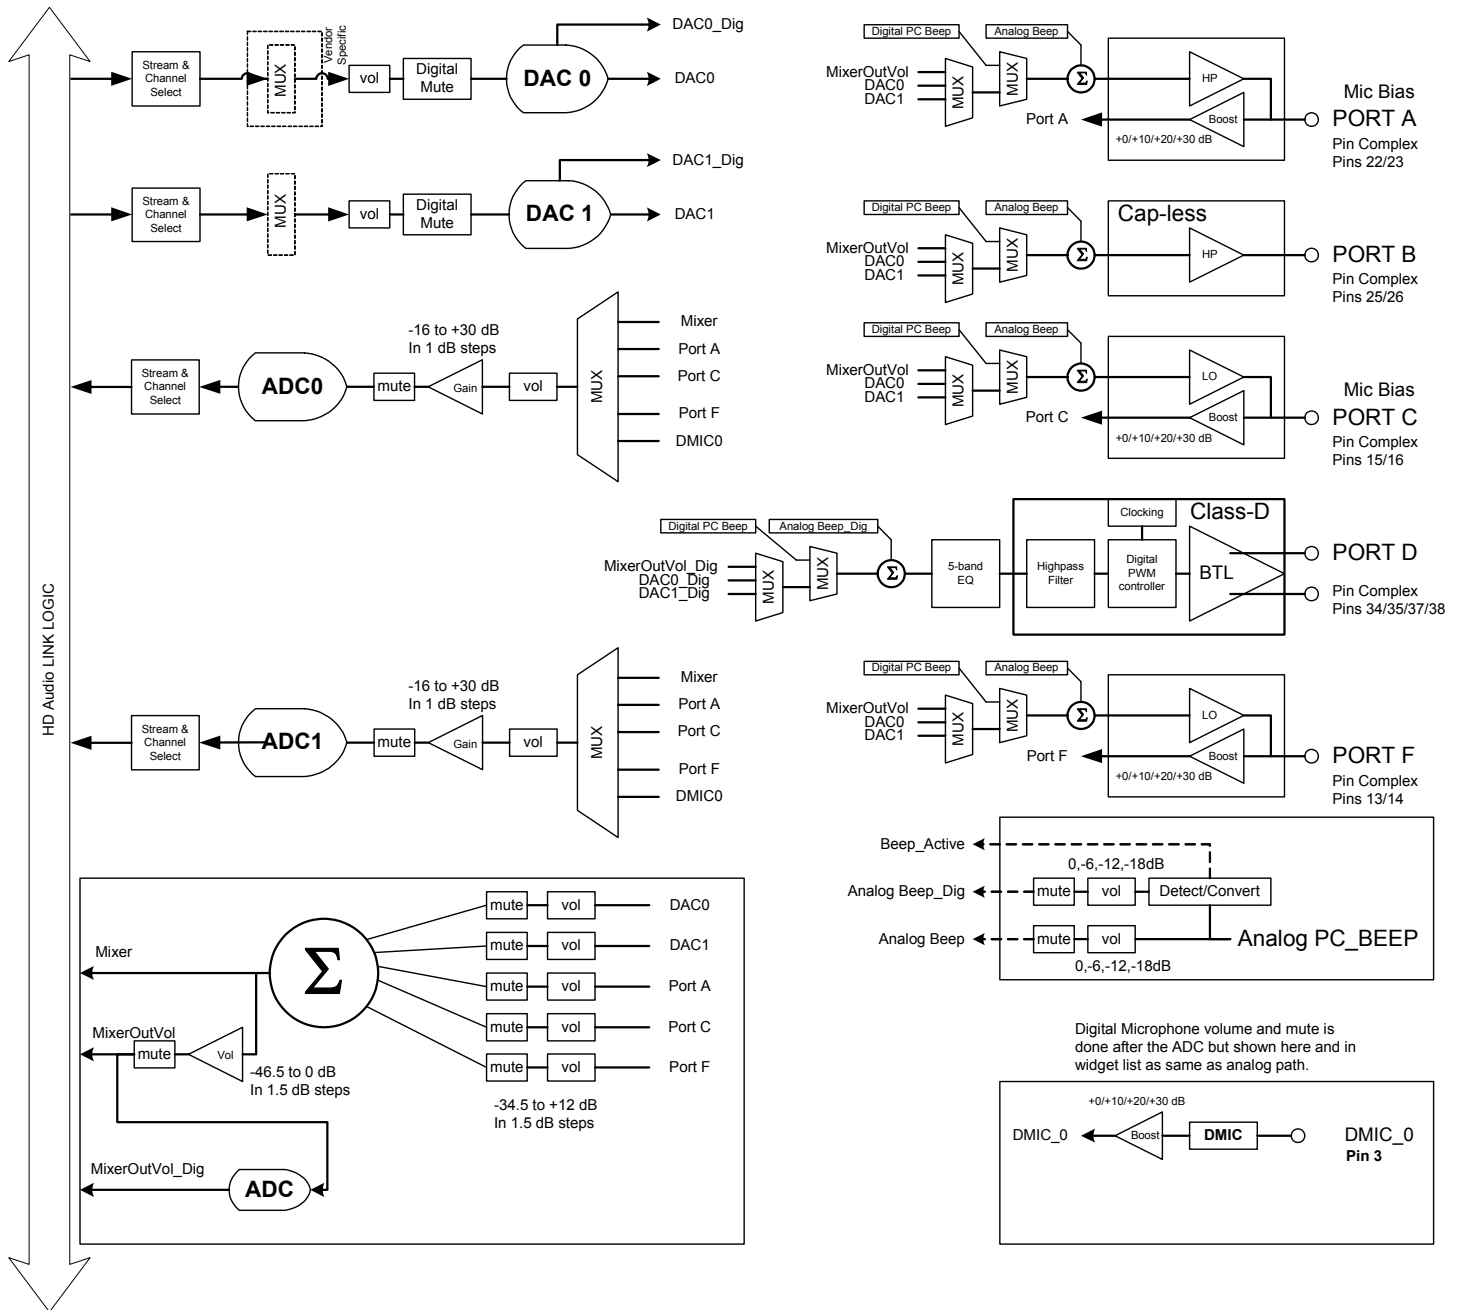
HD Audio LINK LOGIC

Stream & Channel Select
MUX
Vendor Specific
vol
Digital Mute
DAC 0
DAC0_Dig
DAC0

Stream & Channel Select
MUX
vol
Digital Mute
DAC 1
DAC1_Dig
DAC1

Stream & Channel Select
ADC0
mute
-16 to +30 dB
In 1 dB steps
Gain
vol
MUX
Mixer
Port A
Port C
Port F
DMIC0

Stream & Channel Select
ADC1
mute
-16 to +30 dB
In 1 dB steps
Gain
vol
MUX
Mixer
Port A
Port C
Port F
DMIC0

Mixer
$\Sigma$
mute vol DAC0
mute vol DAC1
mute vol Port A
mute vol Port C
mute vol Port F
MixerOutVol
mute
Vol
-46.5 to 0 dB
In 1.5 dB steps
-34.5 to +12 dB
In 1.5 dB steps
MixerOutVol_Dig
ADC

Digital PC Beep
Analog Beep
MixerOutVol
DAC0
DAC1
MUX
MUX
$\Sigma$
HP
Boost
Port A
+0/+10/+20/+30 dB
Mic Bias
PORT A
Pin Complex
Pins 22/23

Digital PC Beep
Analog Beep
MixerOutVol
DAC0
DAC1
MUX
MUX
$\Sigma$
Cap-less
HP
PORT B
Pin Complex
Pins 25/26

Digital PC Beep
Analog Beep
MixerOutVol
DAC0
DAC1
MUX
MUX
$\Sigma$
LO
Boost
Port C
+0/+10/+20/+30 dB
Mic Bias
PORT C
Pin Complex
Pins 15/16

Digital PC Beep
Analog Beep_Dig
MixerOutVol_Dig
DAC0_Dig
DAC1_Dig
MUX
MUX
$\Sigma$
5-band EQ
Highpass Filter
Clocking
Digital PWM controller
Class-D
BTL
PORT D
Pin Complex
Pins 34/35/37/38

Digital PC Beep
Analog Beep
MixerOutVol
DAC0
DAC1
MUX
MUX
$\Sigma$
LO
Boost
Port F
+0/+10/+20/+30 dB
PORT F
Pin Complex
Pins 13/14

Beep_Active
0,-6,-12,-18dB
Analog Beep_Dig
mute
vol
Detect/Convert
Analog Beep
mute
vol
Analog PC_BEEP
0,-6,-12,-18dB

Digital Microphone volume and mute is done after the ADC but shown here and in widget list as same as analog path.

+0/+10/+20/+30 dB
DMIC_0
Boost
DMIC
DMIC_0
Pin 3